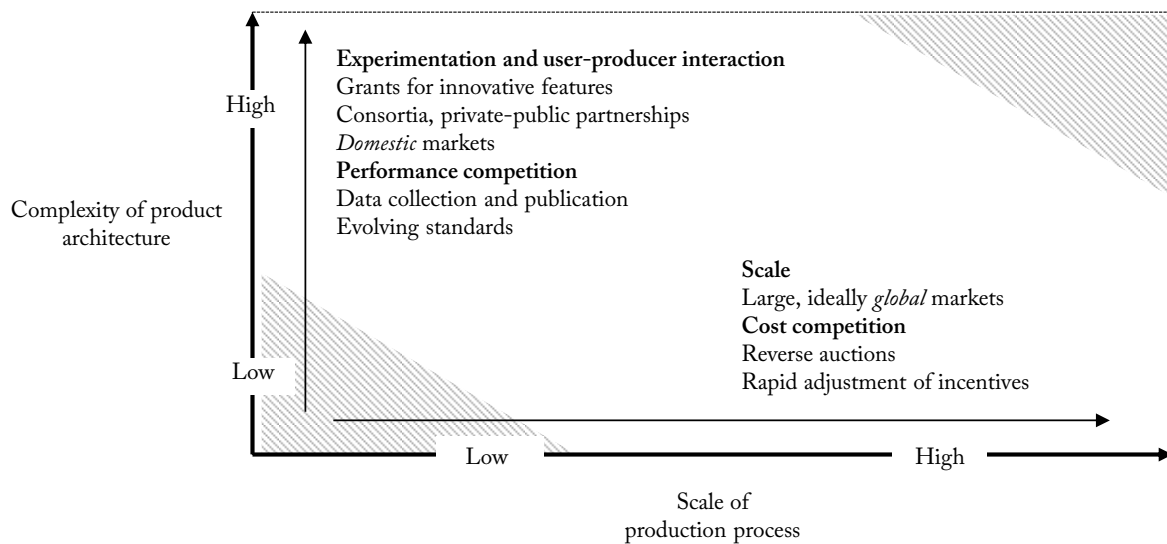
High

Complexity of product architecture

Low

**Experimentation and user-producer interaction**
Grants for innovative features
Consortia, private-public partnerships
*Domestic* markets
**Performance competition**
Data collection and publication
Evolving standards

**Scale**
Large, ideally *global* markets
**Cost competition**
Reverse auctions
Rapid adjustment of incentives

Low

High

Scale of production process